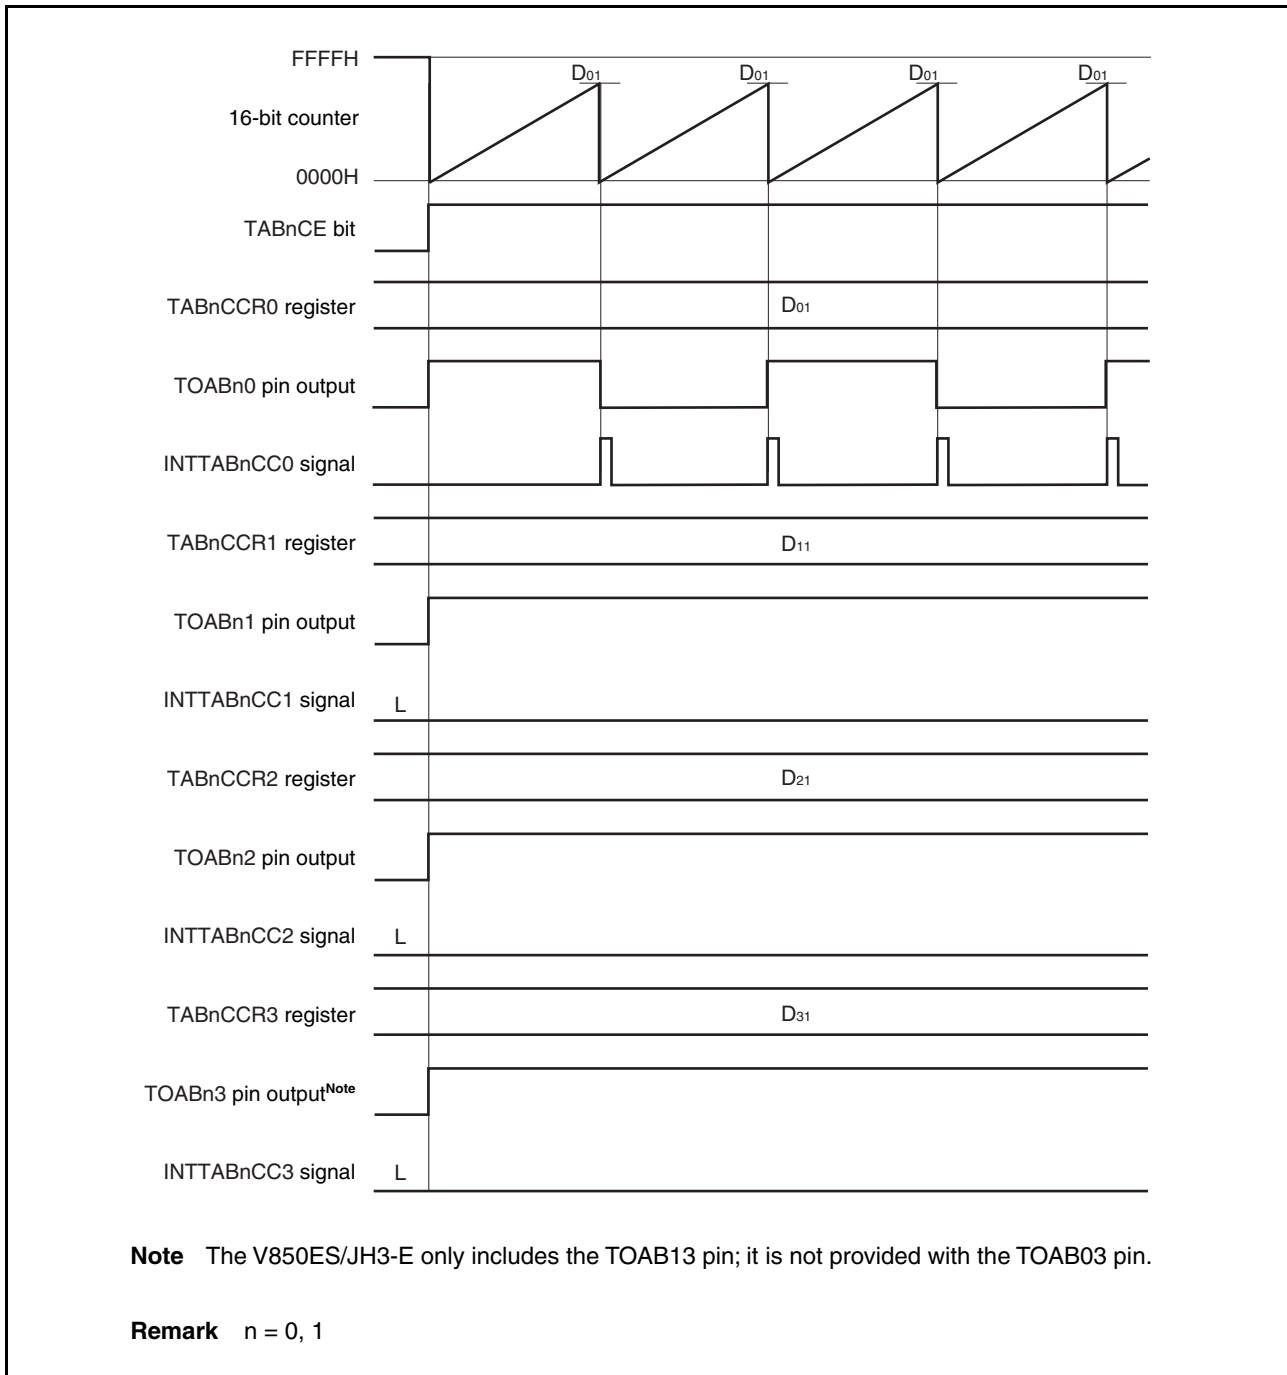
FFFFH

16-bit counter

0000H

$D_{01}$ $D_{01}$ $D_{01}$ $D_{01}$

TABnCE bit

TABnCCR0 register $D_{01}$

TOABn0 pin output

INTTABnCC0 signal

TABnCCR1 register $D_{11}$

TOABn1 pin output

INTTABnCC1 signal L

TABnCCR2 register $D_{21}$

TOABn2 pin output

INTTABnCC2 signal L

TABnCCR3 register $D_{31}$

TOABn3 pin output$^{\text{Note}}$

INTTABnCC3 signal L

**Note** The V850ES/JH3-E only includes the TOAB13 pin; it is not provided with the TOAB03 pin.

**Remark** n = 0, 1